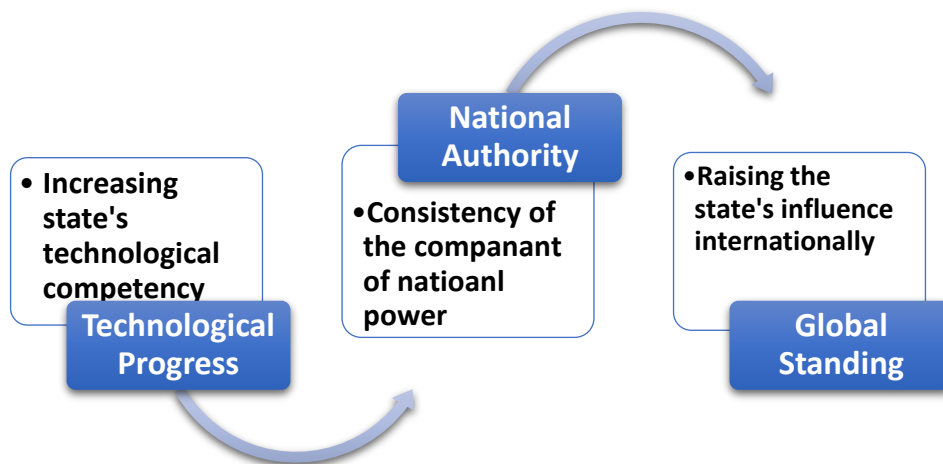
• Increasing state's technological competency

Technological Progress

National Authority

•Consistency of the companant of natioanl power

•Raising the state's influence internationally

Global Standing